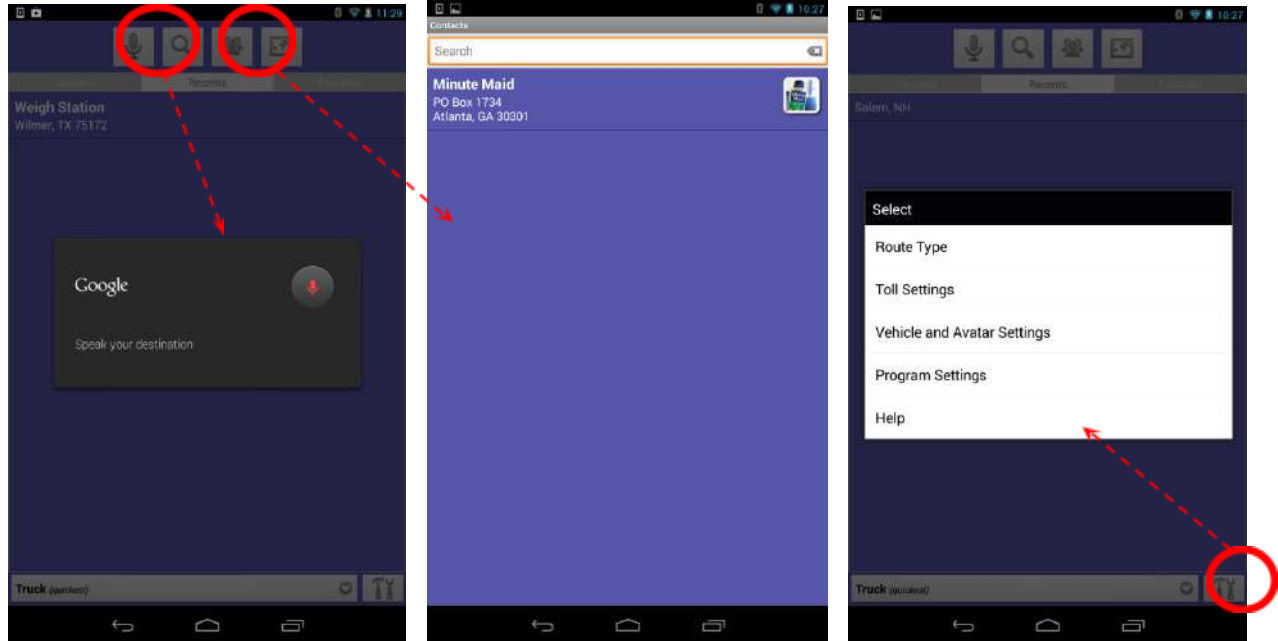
11:29

Recents

Weigh Station
Wilmer, TX 75172

Google

Speak your destination

Truck (quickest)

10:27

Contacts

Search

Minute Maid
PO Box 1734
Atlanta, GA 30301

10:27

Recents

Salem, NH

Select

Route Type

Toll Settings

Vehicle and Avatar Settings

Program Settings

Help

Truck (quickest)